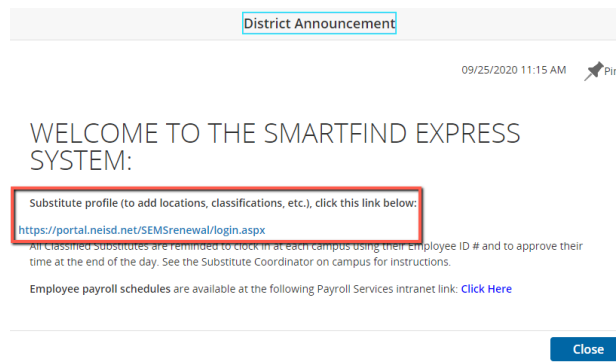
District Announcement

09/25/2020 11:15 AM Pin

WELCOME TO THE SMARTFIND EXPRESS SYSTEM:

Substitute profile (to add locations, classifications, etc.), click this link below:

https://portal.neisd.net/SEMSrenewal/login.aspx

All Classified Substitutes are reminded to clock in at each campus using their Employee ID # and to approve their time at the end of the day. See the Substitute Coordinator on campus for instructions.

Employee payroll schedules are available at the following Payroll Services intranet link: Click Here

Close